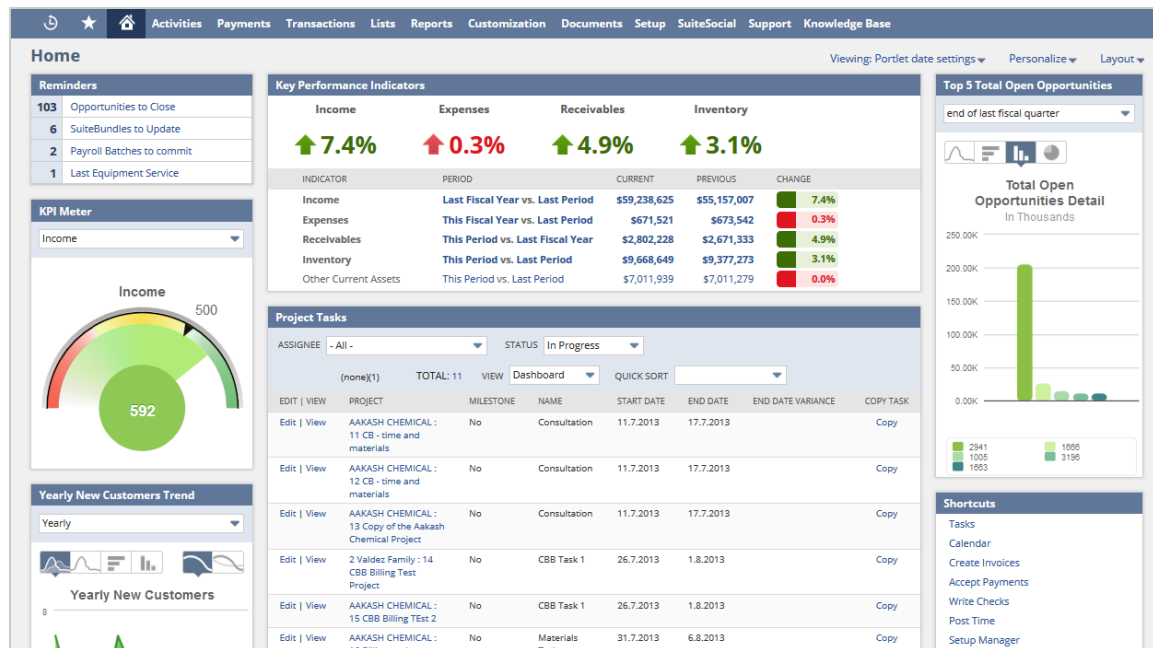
Activities Payments Transactions Lists Reports Customization Documents Setup SuiteSocial Support Knowledge Base

Home

Viewing: Portlet date settings Personalize Layout

Reminders

| 103 | Opportunities to Close |
|---|---|
| 6 | SuiteBundles to Update |
| 2 | Payroll Batches to commit |
| 1 | Last Equipment Service |

KPI Meter

Income

Income

500

592

Yearly New Customers Trend

Yearly

Yearly New Customers

8

Key Performance Indicators

Income 7.4%
Expenses 0.3%
Receivables 4.9%
Inventory 3.1%

| INDICATOR | PERIOD | CURRENT | PREVIOUS | CHANGE |
|---|---|---|---|---|
| Income | Last Fiscal Year vs. Last Period | $59,238,625 | $55,157,007 | 7.4% |
| Expenses | This Fiscal Year vs. Last Period | $671,521 | $673,542 | 0.3% |
| Receivables | This Period vs. Last Fiscal Year | $2,802,228 | $2,671,333 | 4.9% |
| Inventory | This Period vs. Last Period | $9,668,649 | $9,377,273 | 3.1% |
| Other Current Assets | This Period vs. Last Period | $7,011,939 | $7,011,279 | 0.0% |

Project Tasks

ASSIGNEE - All - STATUS In Progress

(none)(1) TOTAL: 11 VIEW Dashboard QUICK SORT

| EDIT \| VIEW | PROJECT | MILESTONE | NAME | START DATE | END DATE | END DATE VARIANCE | COPY TASK |
|---|---|---|---|---|---|---|---|
| Edit \| View | AAKASH CHEMICAL : 11 CB - time and materials | No | Consultation | 11.7.2013 | 17.7.2013 | | Copy |
| Edit \| View | AAKASH CHEMICAL : 12 CB - time and materials | No | Consultation | 11.7.2013 | 17.7.2013 | | Copy |
| Edit \| View | AAKASH CHEMICAL : 13 Copy of the Aakash Chemical Project | No | Consultation | 11.7.2013 | 17.7.2013 | | Copy |
| Edit \| View | 2 Valdez Family : 14 CBB Billing Test Project | No | CBB Task 1 | 26.7.2013 | 1.8.2013 | | Copy |
| Edit \| View | AAKASH CHEMICAL : 15 CBB Billing TEst 2 | No | CBB Task 1 | 26.7.2013 | 1.8.2013 | | Copy |
| Edit \| View | AAKASH CHEMICAL : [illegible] | No | Materials | 31.7.2013 | 6.8.2013 | | Copy |

Top 5 Total Open Opportunities

end of last fiscal quarter

Total Open Opportunities Detail
In Thousands

250.00K
200.00K
150.00K
100.00K
50.00K
0.00K

2941 1666
1005 3196
1663

Shortcuts

Tasks
Calendar
Create Invoices
Accept Payments
Write Checks
Post Time
Setup Manager